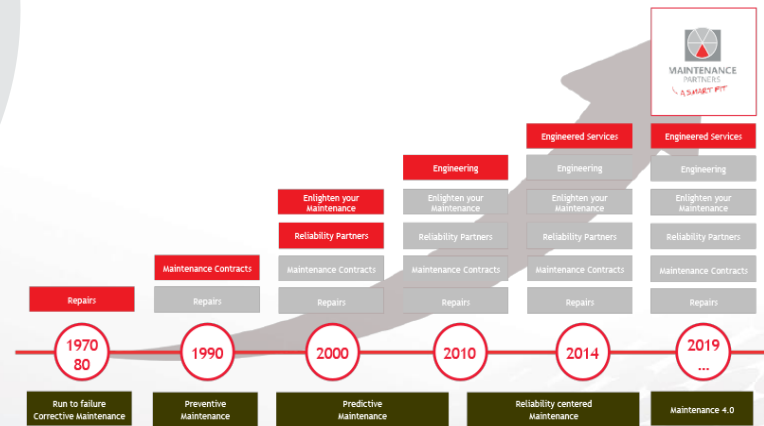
MAINTENANCE PARTNERS
A SMART FIT

Engineered Services
Engineering
Enlighten your Maintenance
Reliability Partners
Maintenance Contracts
Repairs

Engineered Services
Engineering
Enlighten your Maintenance
Reliability Partners
Maintenance Contracts
Repairs

Engineering
Enlighten your Maintenance
Reliability Partners
Maintenance Contracts
Repairs

Enlighten your Maintenance
Reliability Partners
Maintenance Contracts
Repairs

Maintenance Contracts
Repairs

Repairs

1970
80

1990

2000

2010

2014

2019
...

Run to failure
Corrective Maintenance

Preventive Maintenance

Predictive Maintenance

Reliability centered Maintenance

Maintenance 4.0